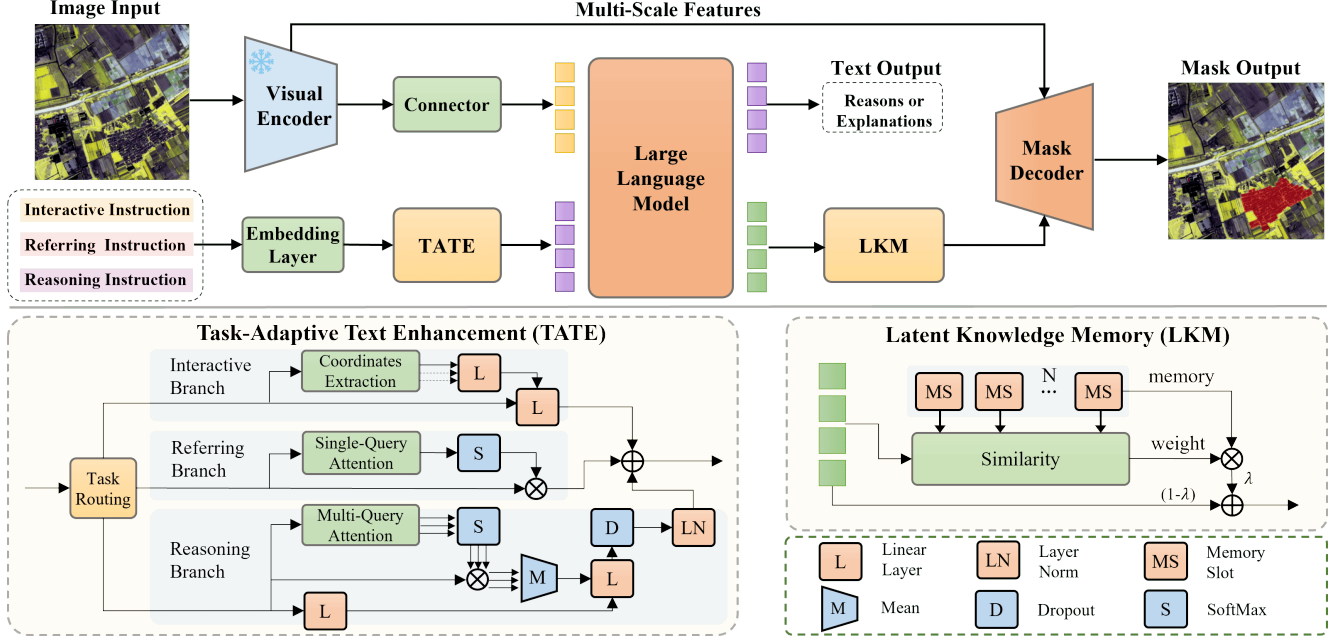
Image Input

Multi-Scale Features

Visual Encoder

Connector

Large Language Model

Text Output

Reasons or Explanations

Mask Decoder

Mask Output

Interactive Instruction

Referring Instruction

Reasoning Instruction

Embedding Layer

TATE

LKM

Task-Adaptive Text Enhancement (TATE)

Interactive Branch

Coordinates Extraction

L

L

Referring Branch

Single-Query Attention

S

Task Routing

Reasoning Branch

Multi-Query Attention

S

D

LN

M

L

L

Latent Knowledge Memory (LKM)

MS

MS

N

···

MS

memory

weight

Similarity

$\lambda$

$(1-\lambda)$

L Linear Layer

LN Layer Norm

MS Memory Slot

M Mean

D Dropout

S SoftMax